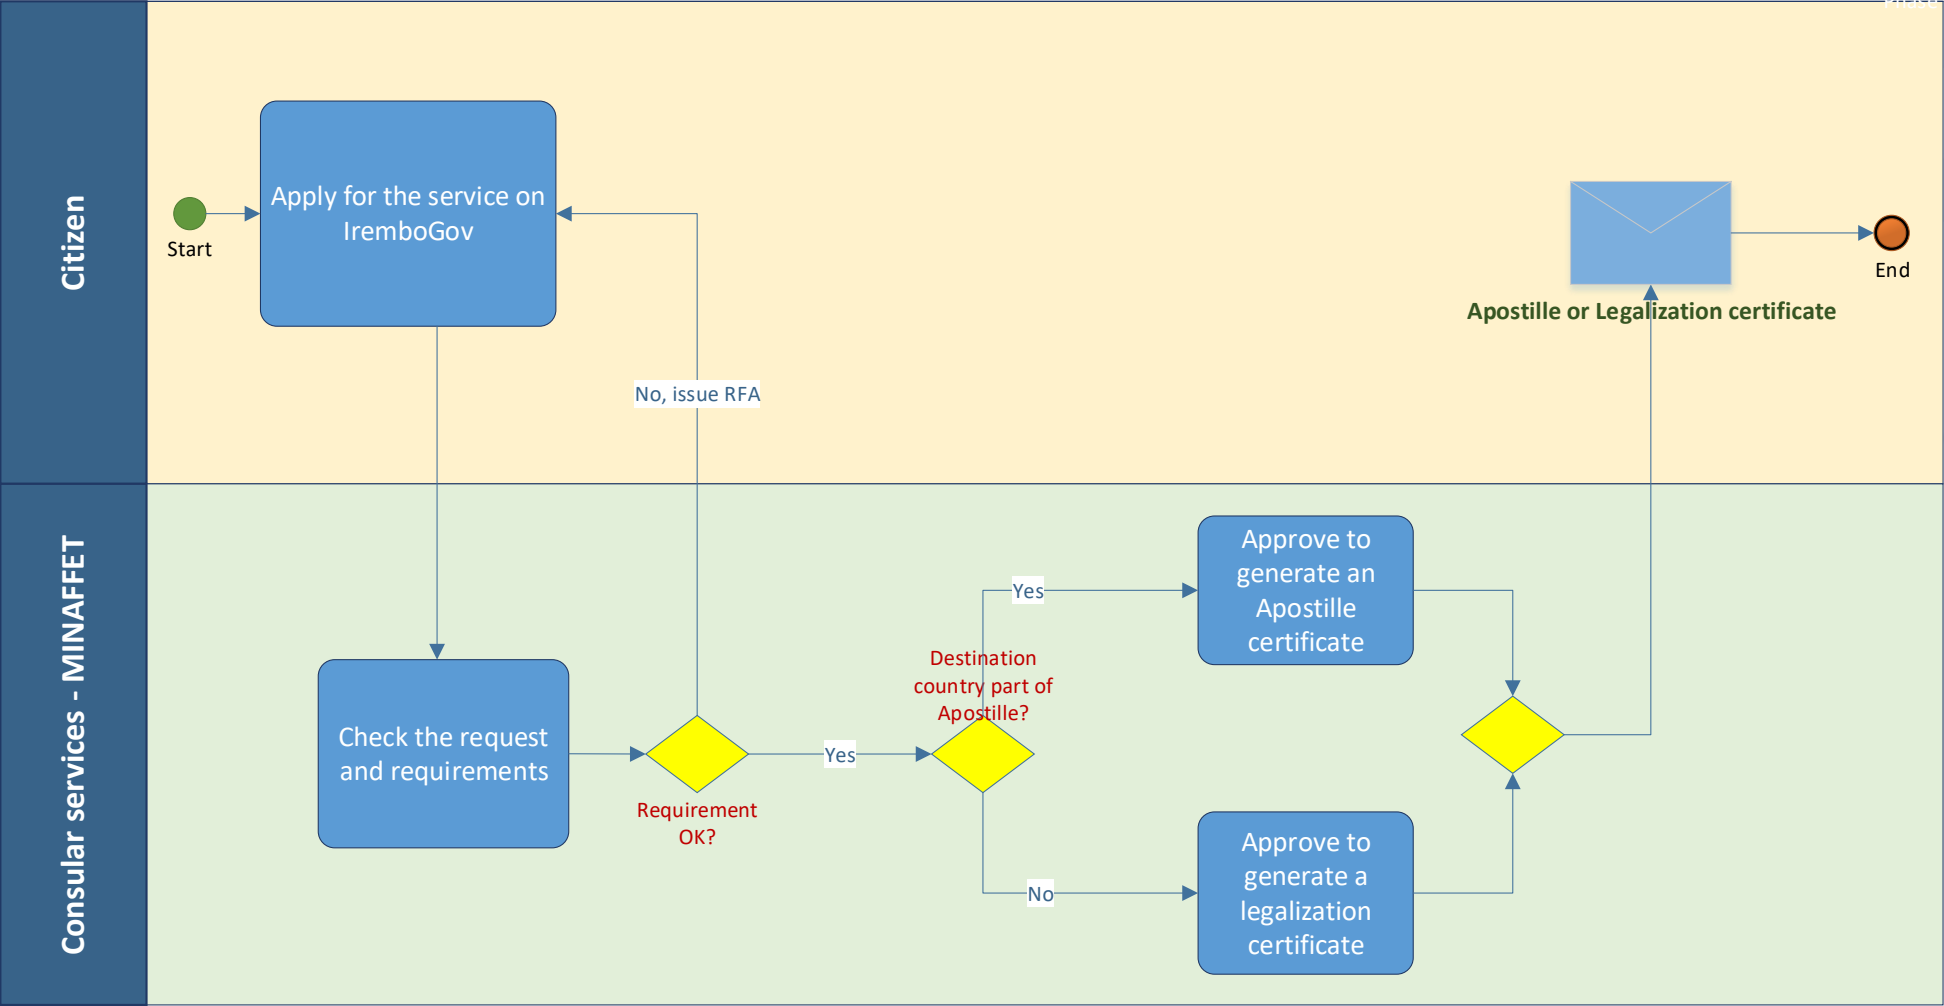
Citizen

Start

Apply for the service on IremboGov

No, issue RFA

Apostille or Legalization certificate

End

Consular services - MINAFFET

Check the request and requirements

Requirement OK?

Yes

Destination country part of Apostille?

Yes

Approve to generate an Apostille certificate

No

Approve to generate a legalization certificate